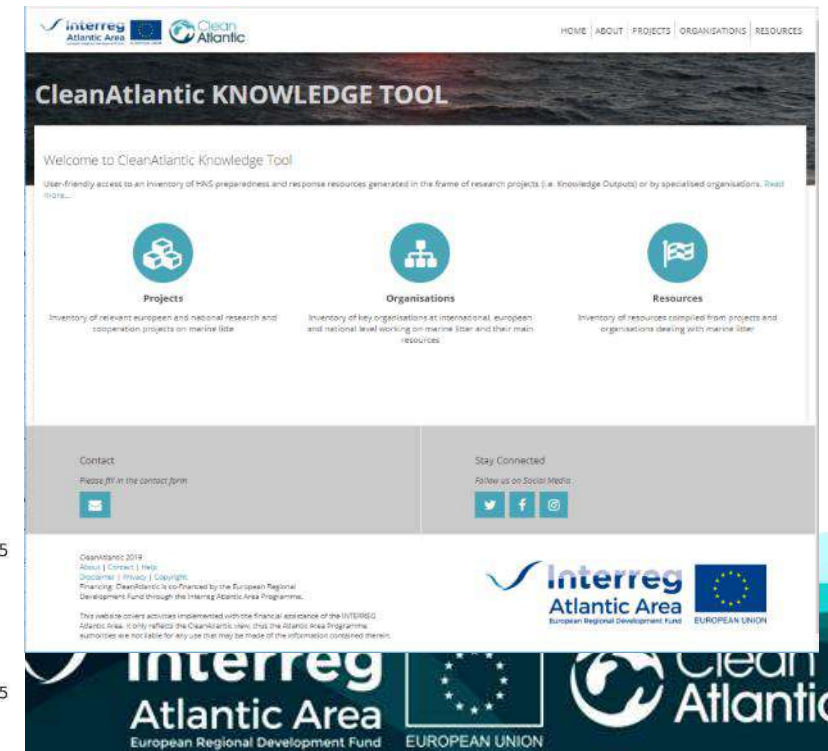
Interreg Atlantic Area Clean Atlantic

HOME ABOUT PROJECTS ORGANISATIONS RESOURCES

CleanAtlantic KNOWLEDGE TOOL

Welcome to CleanAtlantic Knowledge Tool

User-friendly access to an inventory of HNS preparedness and response resources generated in the frame of research projects (i.e. Knowledge Outputs) or by specialised organisations. Read more...

Projects
Inventory of relevant european and national research and cooperation projects on marine litte

Organisations
Inventory of key organisations at international, european and national level working on marine litter and their main resources

Resources
Inventory of resources compiled from projects and organisations dealing with marine litter

Contact
Please fill in the contact form

Stay Connected
Follow us on Social Media

CleanAtlantic 2019
About | Contact | Help
Disclaimer | Privacy | Copyright
Financing: CleanAtlantic is co-financed by the European Regional Development Fund through the Interreg Atlantic Area Programme.

This website covers activities implemented with the financial assistance of the INTERREG Atlantic Area. It only reflects the CleanAtlantic view, thus the Atlantic Area Programme authorities are not liable for any use that may be made of the information contained therein.

Interreg
Atlantic Area
European Regional Development Fund
EUROPEAN UNION

5

5

Interreg
Atlantic Area
European Regional Development Fund
EUROPEAN UNION
Clean
Atlantic